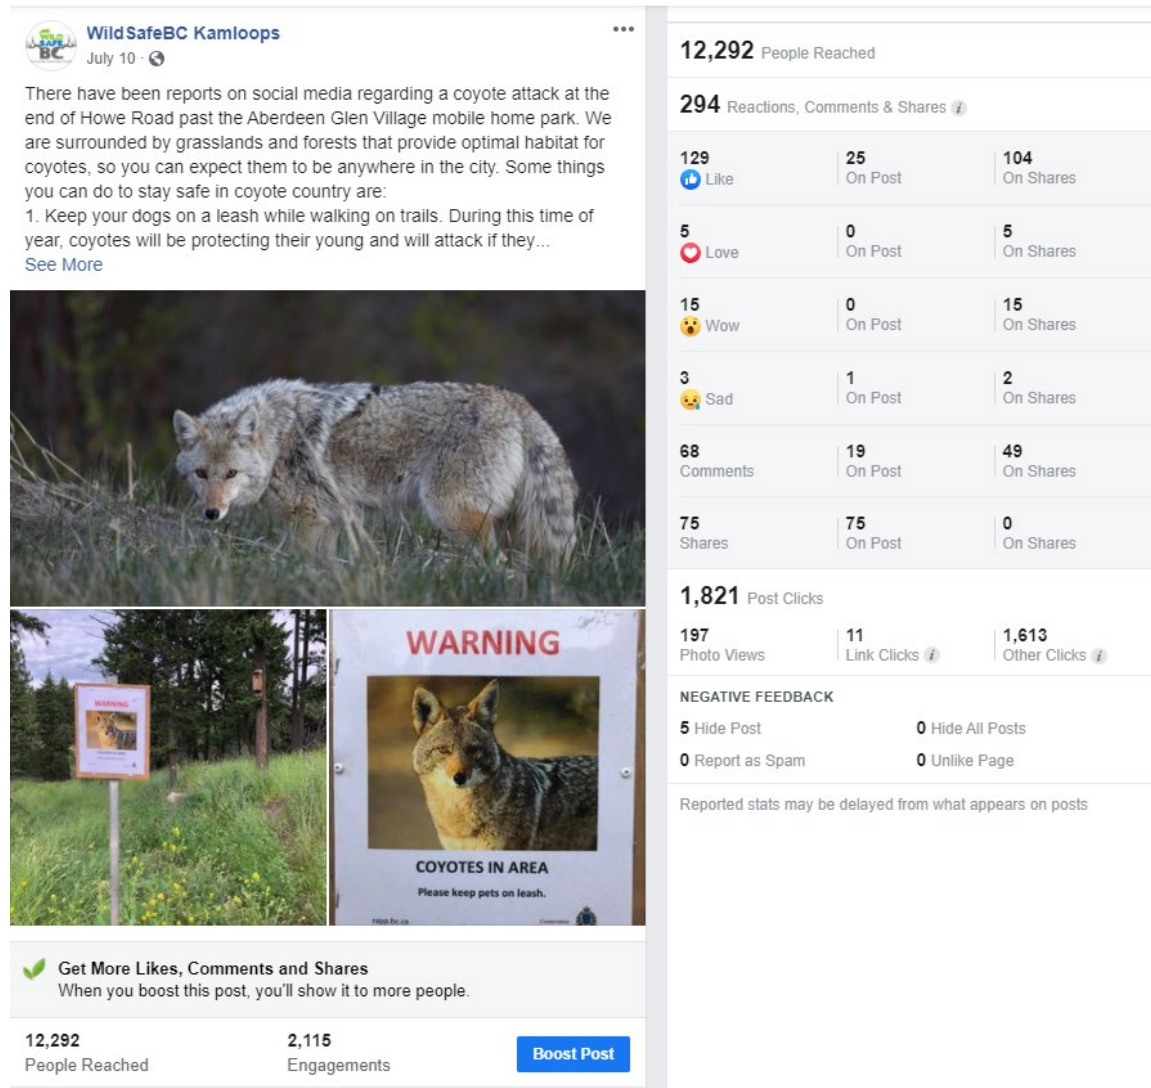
WildSafeBC Kamloops
July 10 ·

There have been reports on social media regarding a coyote attack at the end of Howe Road past the Aberdeen Glen Village mobile home park. We are surrounded by grasslands and forests that provide optimal habitat for coyotes, so you can expect them to be anywhere in the city. Some things you can do to stay safe in coyote country are:
1. Keep your dogs on a leash while walking on trails. During this time of year, coyotes will be protecting their young and will attack if they...
See More

WARNING

WARNING
COYOTES IN AREA
Please keep pets on leash.

Get More Likes, Comments and Shares
When you boost this post, you'll show it to more people.

12,292
People Reached

2,115
Engagements

Boost Post

12,292 People Reached

294 Reactions, Comments & Shares

| | | |
|---|---|---|
| 129 Like | 25 On Post | 104 On Shares |
| 5 Love | 0 On Post | 5 On Shares |
| 15 Wow | 0 On Post | 15 On Shares |
| 3 Sad | 1 On Post | 2 On Shares |
| 68 Comments | 19 On Post | 49 On Shares |
| 75 Shares | 75 On Post | 0 On Shares |

1,821 Post Clicks

| | | |
|---|---|---|
| 197 Photo Views | 11 Link Clicks | 1,613 Other Clicks |

NEGATIVE FEEDBACK
5 Hide Post
0 Hide All Posts
0 Report as Spam
0 Unlike Page

Reported stats may be delayed from what appears on posts